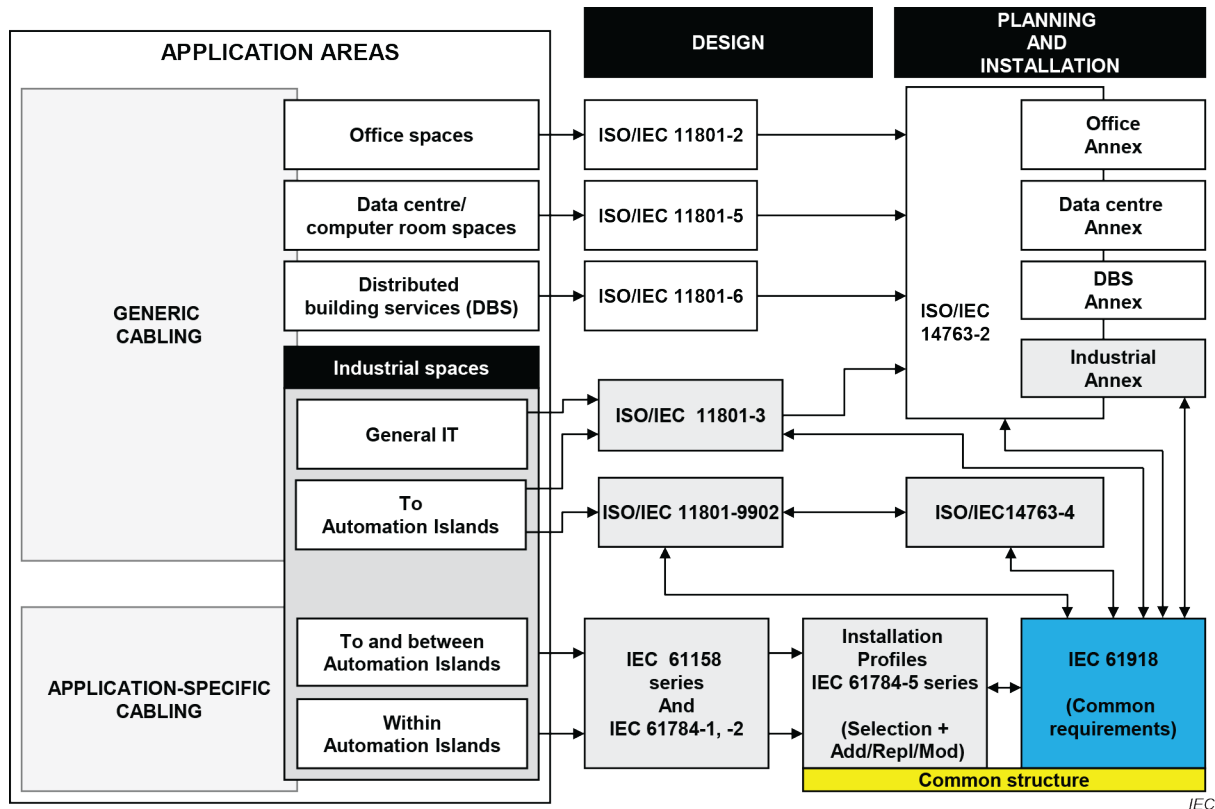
APPLICATION AREAS

DESIGN

PLANNING AND INSTALLATION

GENERIC CABLING

Office spaces

Data centre/ computer room spaces

Distributed building services (DBS)

Industrial spaces

General IT

To Automation Islands

APPLICATION-SPECIFIC CABLING

To and between Automation Islands

Within Automation Islands

ISO/IEC 11801-2

ISO/IEC 11801-5

ISO/IEC 11801-6

ISO/IEC 11801-3

ISO/IEC 11801-9902

IEC 61158 series And IEC 61784-1, -2

ISO/IEC 14763-2

Office Annex

Data centre Annex

DBS Annex

Industrial Annex

ISO/IEC14763-4

Installation Profiles IEC 61784-5 series

(Selection + Add/Repl/Mod)

IEC 61918

(Common requirements)

Common structure

IEC